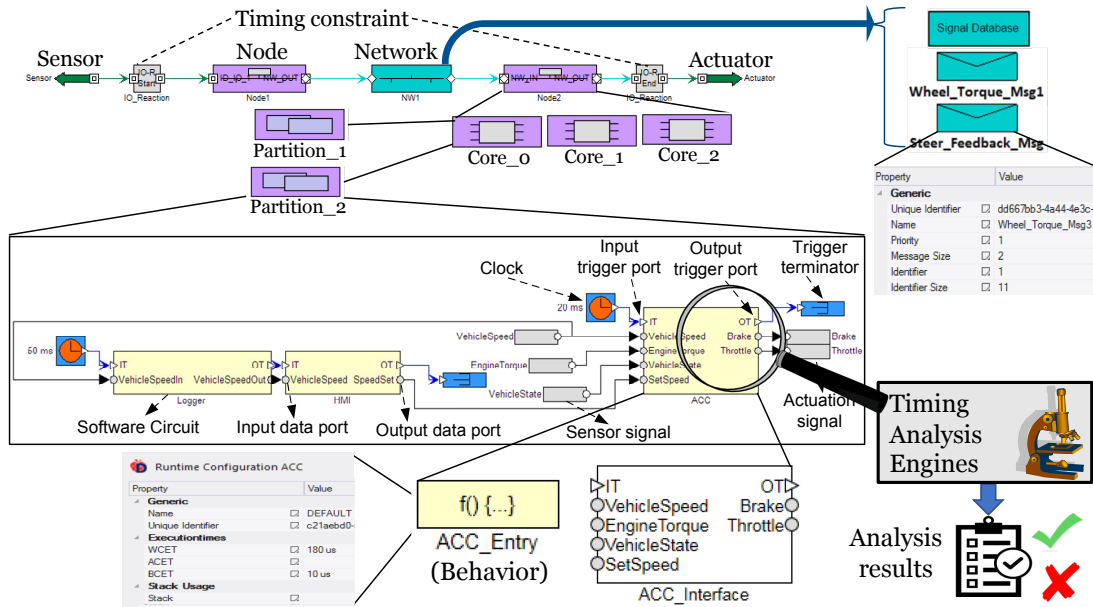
Timing constraint

Sensor

Sensor

IO-R Start

IO_Reaction

Node

ID_ID_ NW_OUT

Node1

Network

NW1

NW_IN NW_OUT

Node2

IO-R End

IO_Reaction

Actuator

Actuator

Signal Database

Wheel_Torque_Msg1

Steer_Feedback_Msg

| Property | | Value |
|---|---|---|
| Generic | | |
| Unique Identifier | | dd667bb3-4a44-4e3c- |
| Name | | Wheel_Torque_Msg3 |
| Priority | | 1 |
| Message Size | | 2 |
| Identifier | | 1 |
| Identifier Size | | 11 |

Partition_1

Core_0

Core_1

Core_2

Partition_2

Clock

Input trigger port

Output trigger port

Trigger terminator

20 ms

50 ms

IT

VehicleSpeedIn

VehicleSpeedOut

OT

Logger

IT

VehicleSpeed

SpeedSet

OT

HMI

VehicleSpeed

EngineTorque

VehicleState

IT

VehicleSpeed

EngineTorque

VehicleState

SetSpeed

OT

Brake

Throttle

ACC

Brake

Throttle

Software Circuit

Input data port

Output data port

Sensor signal

Actuation signal

Timing Analysis Engines

Runtime Configuration ACC

| Property | | Value |
|---|---|---|
| Generic | | |
| Name | | DEFAULT |
| Unique Identifier | | c21aebd0- |
| Executiontimes | | |
| WCET | | 180 us |
| ACET | | |
| BCET | | 10 us |
| Stack Usage | | |
| Stack | | |

f() {...}

ACC_Entry (Behavior)

IT

VehicleSpeed

EngineTorque

VehicleState

SetSpeed

OT

Brake

Throttle

ACC_Interface

Analysis results